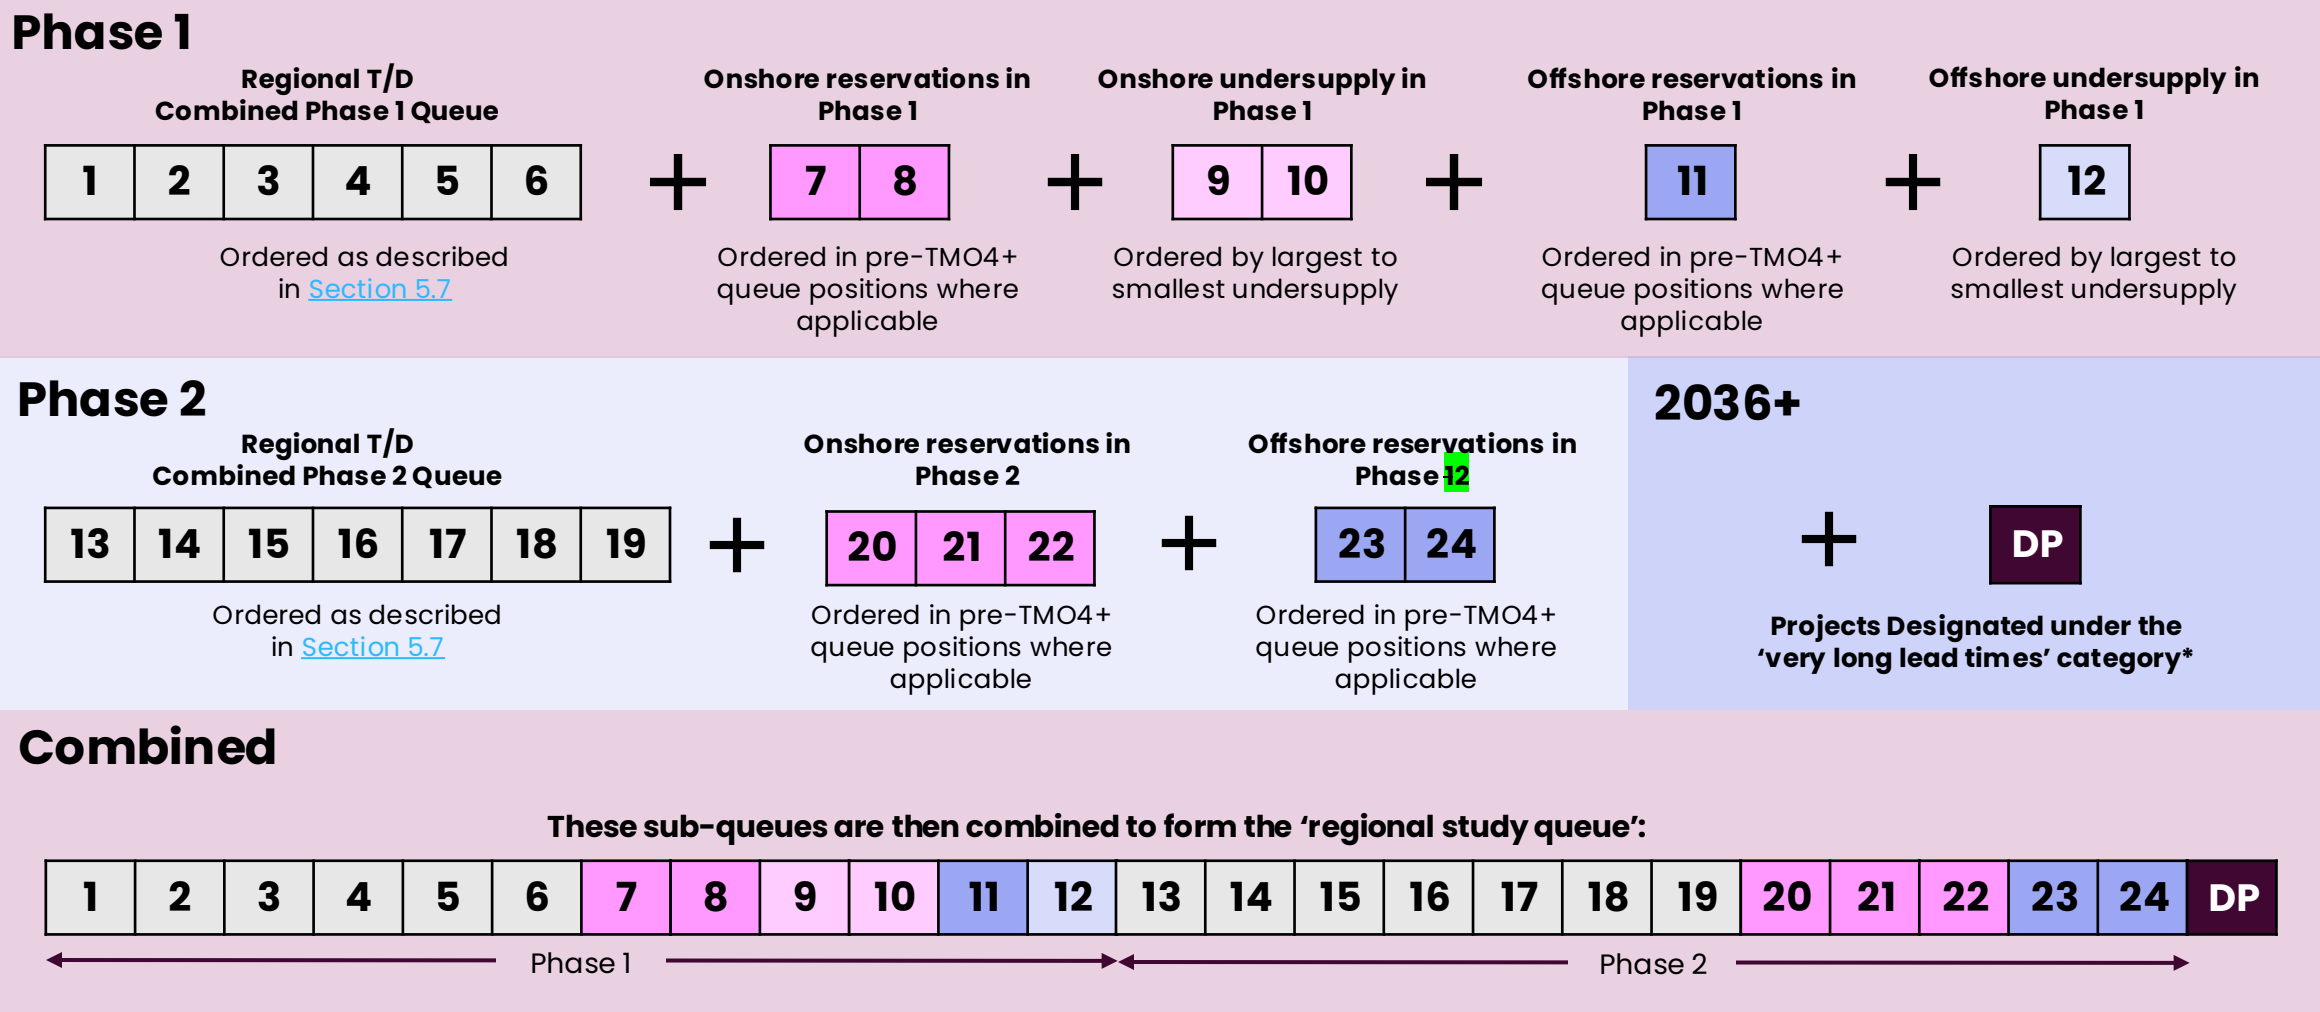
Phase 1

Regional T/D Combined Phase 1 Queue

| 1 | 2 | 3 | 4 | 5 | 6 |
|---|---|---|---|---|---|

Ordered as described in Section 5.7

+

Onshore reservations in Phase 1

| 7 | 8 |
|---|---|

Ordered in pre-TMO4+ queue positions where applicable

+

Onshore undersupply in Phase 1

| 9 | 10 |
|---|---|

Ordered by largest to smallest undersupply

+

Offshore reservations in Phase 1

| 11 |
|---|

Ordered in pre-TMO4+ queue positions where applicable

+

Offshore undersupply in Phase 1

| 12 |
|---|

Ordered by largest to smallest undersupply

Phase 2

Regional T/D Combined Phase 2 Queue

| 13 | 14 | 15 | 16 | 17 | 18 | 19 |
|---|---|---|---|---|---|---|

Ordered as described in Section 5.7

+

Onshore reservations in Phase 2

| 20 | 21 | 22 |
|---|---|---|

Ordered in pre-TMO4+ queue positions where applicable

+

Offshore reservations in Phase 12

| 23 | 24 |
|---|---|

Ordered in pre-TMO4+ queue positions where applicable

2036+

+

| DP |
|---|

Projects Designated under the 'very long lead times' category*

Combined

These sub-queues are then combined to form the 'regional study queue':

| 1 | 2 | 3 | 4 | 5 | 6 | 7 | 8 | 9 | 10 | 11 | 12 | 13 | 14 | 15 | 16 | 17 | 18 | 19 | 20 | 21 | 22 | 23 | 24 | DP |
|---|---|---|---|---|---|---|---|---|---|---|---|---|---|---|---|---|---|---|---|---|---|---|---|---|

Phase 1

Phase 2